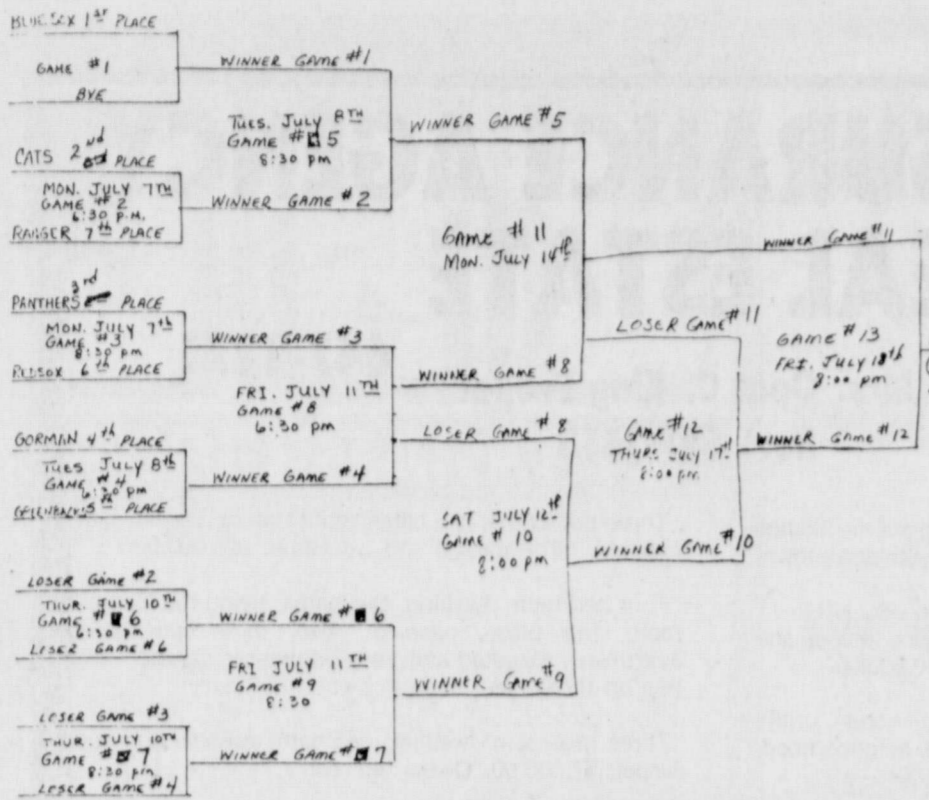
BLUE SOX $1^{st}$ PLACE

GAME #1

BYE

WINNER GAME #1

TUES. JULY $8^{TH}$
GAME # 5
8:30 pm

WINNER GAME #5

CATS $2^{nd}$ PLACE

MON. JULY $7^{TH}$
GAME #2
6:30 P.M.

RAIDER $7^{th}$ PLACE

WINNER GAME #2

Game #11
Mon. July $14^{th}$

WINNER GAME #11

PANTHERS $3^{rd}$ PLACE

MON. JULY $7^{th}$
GAME #3
8:30 pm

REDSOX $6^{th}$ PLACE

WINNER GAME #3

LOSER GAME #11

GAME #13
FRI. JULY $18^{th}$
8:00 pm

FRI. JULY $11^{TH}$
GAME #8
6:30 pm

WINNER GAME #8

GORMAN $4^{th}$ PLACE

TUES JULY $8^{th}$
GAME #4
6:30 pm

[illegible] $5^{th}$ PLACE

WINNER GAME #4

LOSER GAME #8

GAME #12
THURS. JULY $17^{th}$
8:00 pm

WINNER GAME #12

SAT JULY $12^{th}$
GAME # 10
8:00 pm

WINNER GAME #10

LOSER Game #2

THUR. JULY $10^{TH}$
GAME # 6
6:30 pm

LOSER GAME #6

WINNER GAME # 6

FRI JULY $11^{TH}$
GAME #9
8:30

WINNER GAME #9

LOSER GAME #3

THUR. JULY $10^{TH}$
GAME # 7
8:30 pm

LOSER GAME #4

WINNER GAME # 7